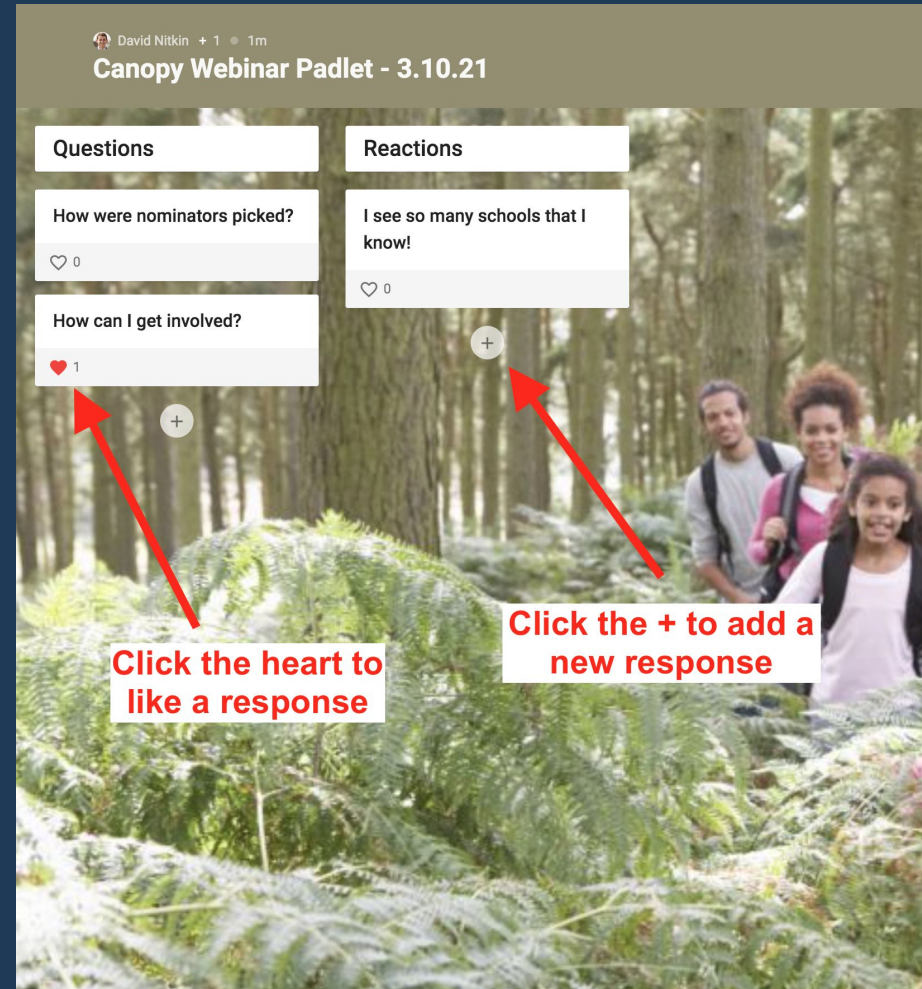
David Nitkin + 1 • 1m
Canopy Webinar Padlet - 3.10.21

Questions

How were nominators picked?

0

How can I get involved?

1

+

Reactions

I see so many schools that I know!

0

+

Click the heart to like a response

Click the + to add a new response